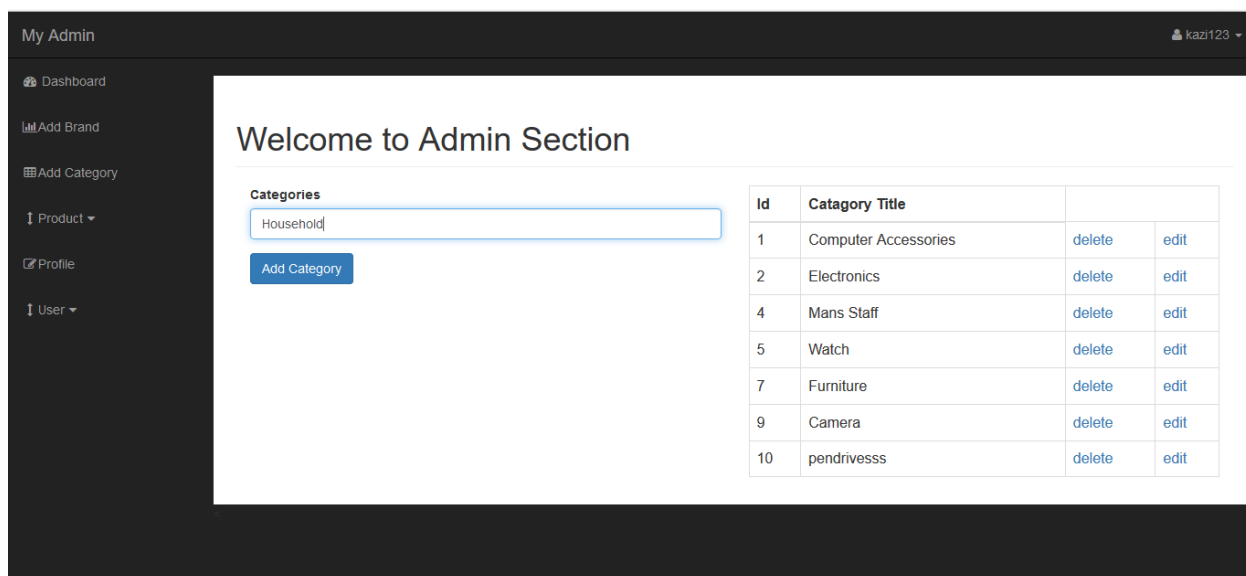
My Admin

kazi123

Dashboard

Add Brand

Add Category

Product

Profile

User

Welcome to Admin Section

Categories

Household

Add Category

| Id | Catagory Title | | |
|---|---|---|---|
| 1 | Computer Accessories | delete | edit |
| 2 | Electronics | delete | edit |
| 4 | Mans Staff | delete | edit |
| 5 | Watch | delete | edit |
| 7 | Furniture | delete | edit |
| 9 | Camera | delete | edit |
| 10 | pendrivesss | delete | edit |